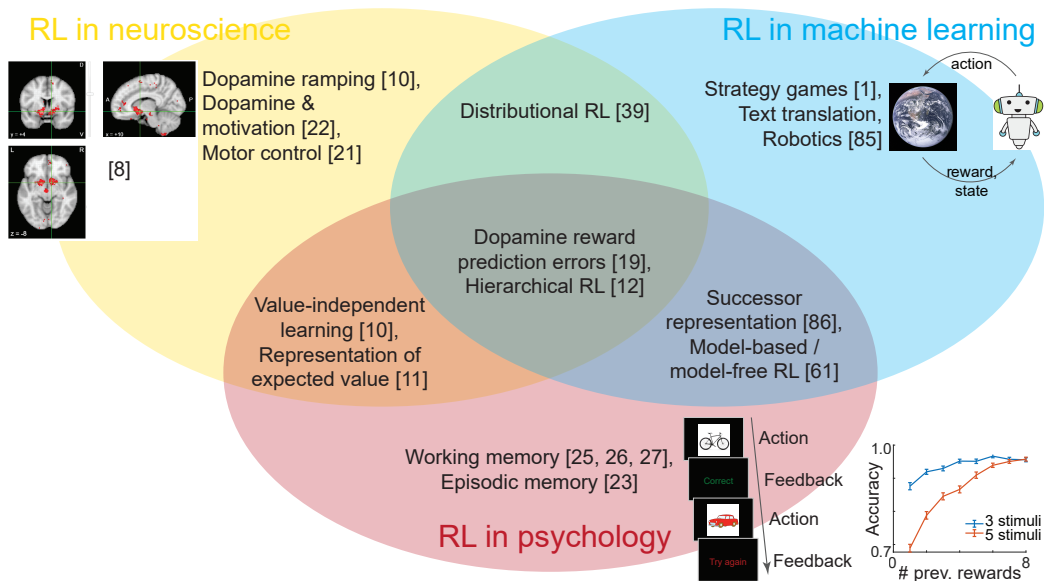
RL in neuroscience

RL in machine learning

D
V
A
P
y = +4
x = +10
L
R
z = -8

Dopamine ramping [10], Dopamine & motivation [22], Motor control [21]

[8]

Distributional RL [39]

Strategy games [1], Text translation, Robotics [85]

action

reward, state

Dopamine reward prediction errors [19], Hierarchical RL [12]

Value-independent learning [10], Representation of expected value [11]

Successor representation [86], Model-based / model-free RL [61]

Working memory [25, 26, 27], Episodic memory [23]

Action
Correct
Feedback
Action
Try again
Feedback

RL in psychology

1.0
0.7
Accuracy
3 stimuli
5 stimuli
0
8
# prev. rewards